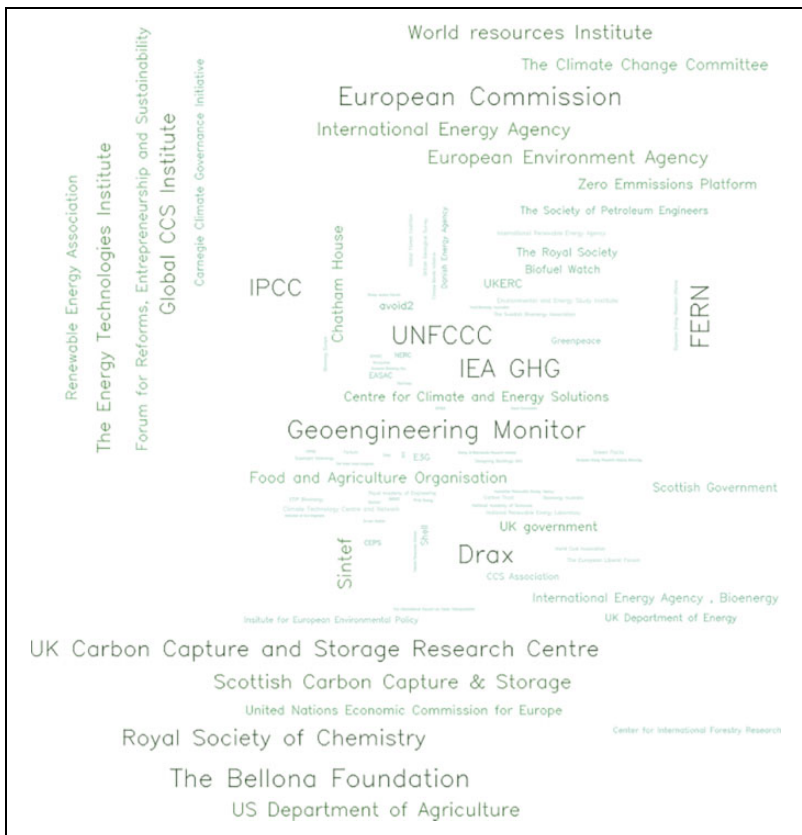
World resources Institute

The Climate Change Committee

European Commission

International Energy Agency

European Environment Agency

Zero Emmissions Platform

The Society of Petroleum Engineers

Renewable Energy Association

The Energy Technologies Institute

Forum for Reforms, Entrepreneurship and Sustainability

Global CCS Institute

Carnegie Climate Governance Initiative

International Renewable Energy Agency

The Royal Society

Biofuel Watch

UKERC

IPCC

Chatham House

Danish Energy Agency

avoid2

Environmental and Energy Study Institute

The Scottish Bioenergy Association

FERN

UNFCCC

NERC

EASAC

Greenpeace

IEA GHG

Centre for Climate and Energy Solutions

Geoengineering Monitor

ESG

Food and Agriculture Organisation

Scottish Government

Royal Academy of Engineering

Climate Technology Centre and Network

National Renewable Energy Laboratory

UK government

Sintef

CCPS

Shell

Drax

CCS Association

The European Liberal Forum

International Energy Agency , Bioenergy

Insitute for European Environmental Policy

UK Department of Energy

UK Carbon Capture and Storage Research Centre

Scottish Carbon Capture & Storage

United Nations Economic Commission for Europe

Center for International Forestry Research

Royal Society of Chemistry

The Bellona Foundation

US Department of Agriculture